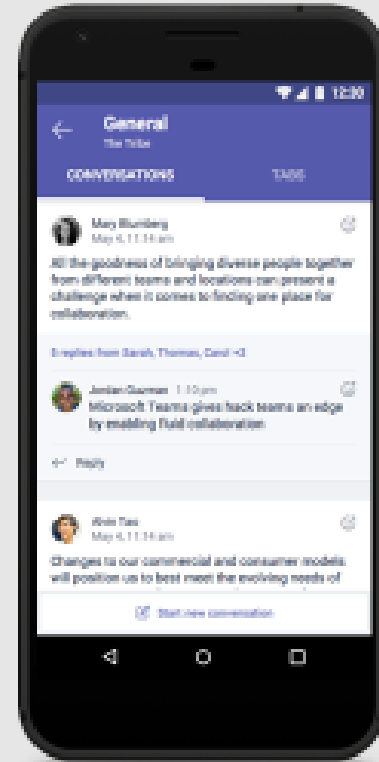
12:30

General
The Tribe

CONVERSATIONS

TABS

Mary Blumberg
May 4, 11:34 am

All the goodness of bringing diverse people together from different teams and locations can present a challenge when it comes to finding one place for collaboration.

8 replies from Sarah, Thomas, Carol +2

Jordan Guzman 1:10 pm
Microsoft Teams gives hack teams an edge by enabling fluid collaboration

Reply

Alvin Tao
May 4, 11:34 am

Changes to our commercial and consumer models will position us to best meet the evolving needs of

Start new conversation